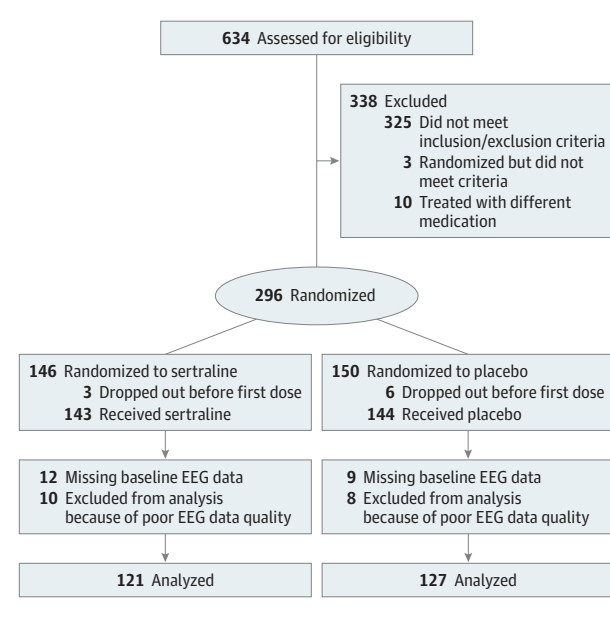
634 Assessed for eligibility

338 Excluded
325 Did not meet inclusion/exclusion criteria
3 Randomized but did not meet criteria
10 Treated with different medication

296 Randomized

146 Randomized to sertraline
3 Dropped out before first dose
143 Received sertraline

150 Randomized to placebo
6 Dropped out before first dose
144 Received placebo

12 Missing baseline EEG data
10 Excluded from analysis because of poor EEG data quality

9 Missing baseline EEG data
8 Excluded from analysis because of poor EEG data quality

121 Analyzed

127 Analyzed